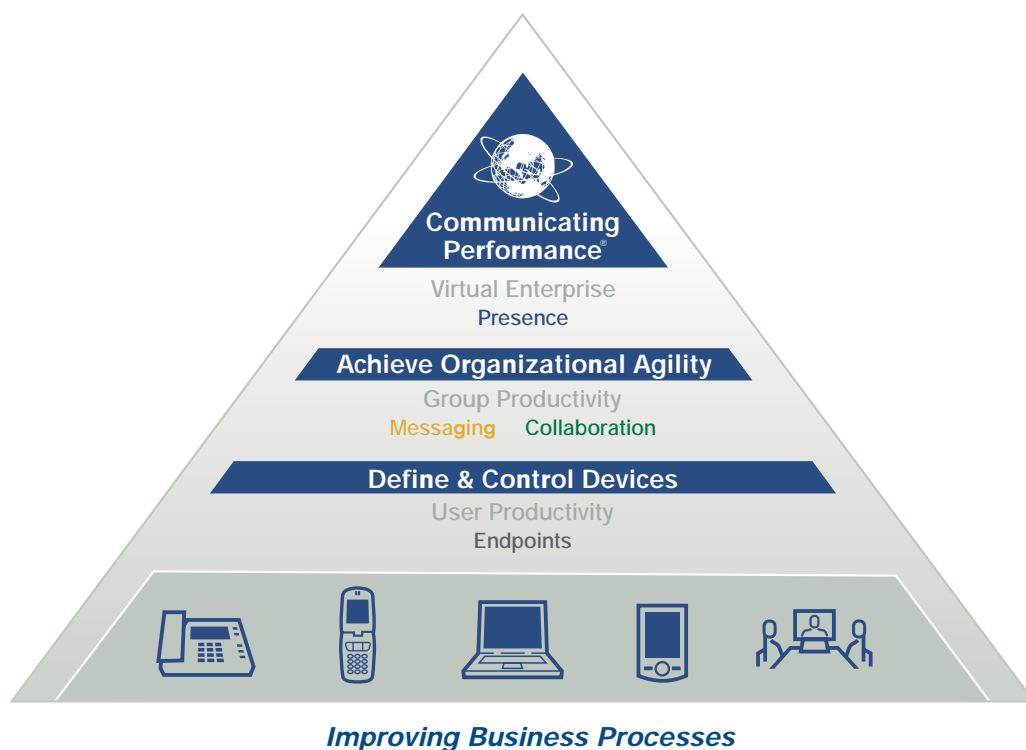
Communicating Performance®

Virtual Enterprise
Presence

Achieve Organizational Agility

Group Productivity
Messaging Collaboration

Define & Control Devices

User Productivity
Endpoints

Improving Business Processes